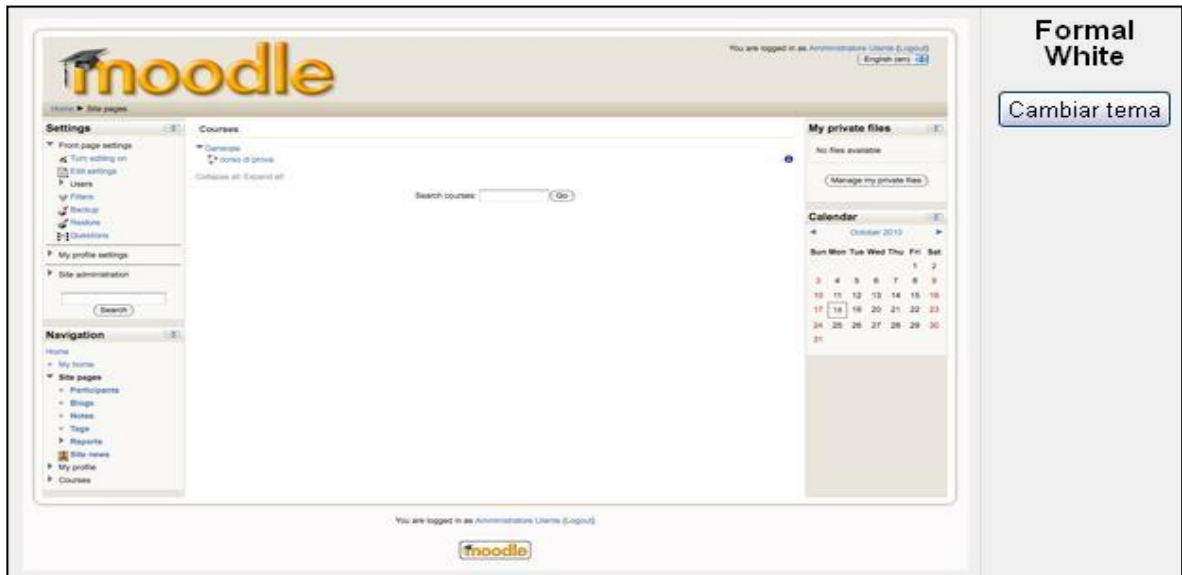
moodle

You are logged in as Amministratore Utente (Logout)
English (en)

Home ► Site pages

Settings
Front page settings
Turn editing on
Edit settings
Users
Filters
Backup
Restore
Questions
My profile settings
Site administration
Search

Navigation
Home
My home
Site pages
Participants
Blogs
Notes
Tags
Reports
Site news
My profile
Courses

Courses
Generale
corso di prova
Collapse all Expand all
Search courses: Go

My private files
No files available
Manage my private files

Calendar
October 2010

| Sun | Mon | Tue | Wed | Thu | Fri | Sat |
|---|---|---|---|---|---|---|
| | | | | | 1 | 2 |
| 3 | 4 | 5 | 6 | 7 | 8 | 9 |
| 10 | 11 | 12 | 13 | 14 | 15 | 16 |
| 17 | 18 | 19 | 20 | 21 | 22 | 23 |
| 24 | 25 | 26 | 27 | 28 | 29 | 30 |
| 31 | | | | | | |

You are logged in as Amministratore Utente (Logout)
moodle

Formal White
Cambiar tema